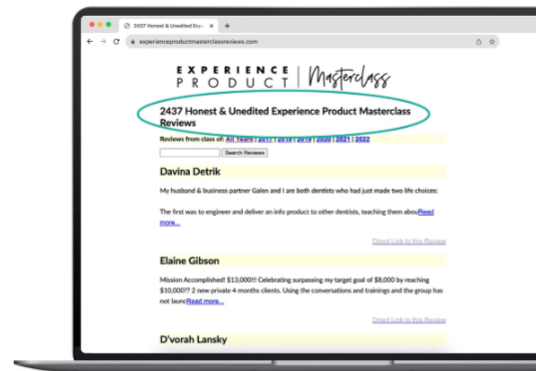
2437 Honest & Unedited Exp

experienceproductmasterclassreviews.com

EXPERIENCE PRODUCT | Masterclass

2437 Honest & Unedited Experience Product Masterclass Reviews

Reviews from class of: All Years | 2017 | 2018 | 2019 | 2020 | 2021 | 2022

Search Reviews

Davina Detrik

My husband & business partner Galen and I are both dentists who had just made two life choices:

The first was to engineer and deliver an info product to other dentists, teaching them abouRead more...

Direct Link to this Review

Elaine Gibson

Mission Accomplished! $13,000!!! Celebrating surpassing my target goal of $8,000 by reaching $10,000?? 2 new private 4 months clients. Using the conversations and trainings and the group has not launcRead more...

Direct Link to this Review

D'vorah Lansky